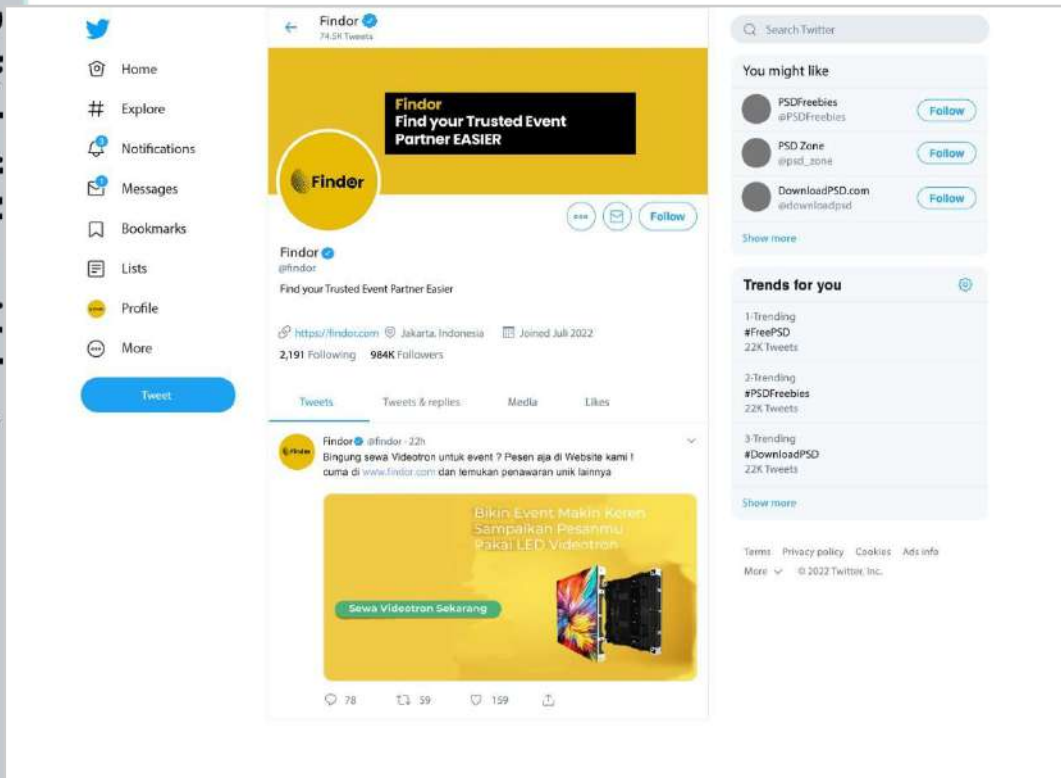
Home
Explore
Notifications
Messages
Bookmarks
Lists
Profile
More
Tweet

Findor
74.5K Tweets

Findor
Find your Trusted Event Partner EASIER

Findor

Follow

Findor
@findor
Find your Trusted Event Partner Easier

https://findor.com Jakarta, Indonesia Joined Juli 2022
2,191 Following 984K Followers

Tweets
Tweets & replies
Media
Likes

Findor @findor · 22h
Bingung sewa Videotron untuk event ? Pesen aja di Website kami ! cuma di www.findor.com dan temukan penawaran unik lainnya

Bikin Event Makin Keren
Sampaikan Pesanmu
Pakai LED Videotron
Sewa Videotron Sekarang

78 59 159

Search Twitter

You might like
PSDFreebies
@PSDFreebies
Follow
PSD Zone
@psd_zone
Follow
DownloadPSD.com
@downloadpsd
Follow
Show more

Trends for you
1-Trending
#FreePSD
22K Tweets
2-Trending
#PSDFreebies
22K Tweets
3-Trending
#DownloadPSD
22K Tweets
Show more

Terms Privacy policy Cookies Ads info
More © 2022 Twitter, Inc.